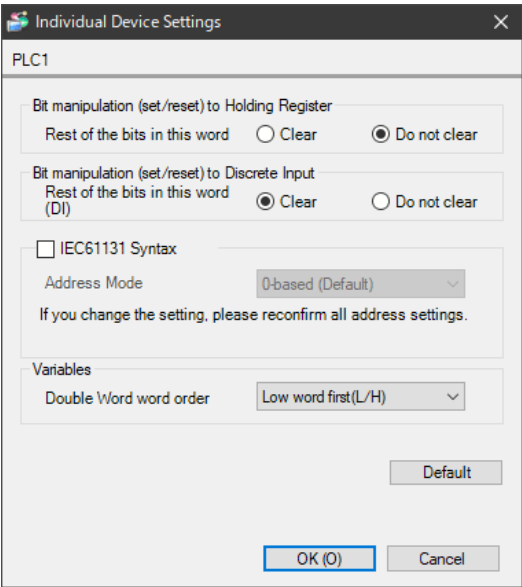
Individual Device Settings

PLC1

Bit manipulation (set/reset) to Holding Register

Rest of the bits in this word
Clear
Do not clear

Bit manipulation (set/reset) to Discrete Input

Rest of the bits in this word (DI)
Clear
Do not clear

IEC61131 Syntax

Address Mode
0-based (Default)

If you change the setting, please reconfirm all address settings.

Variables

Double Word word order
Low word first(L/H)

Default

OK (O)
Cancel